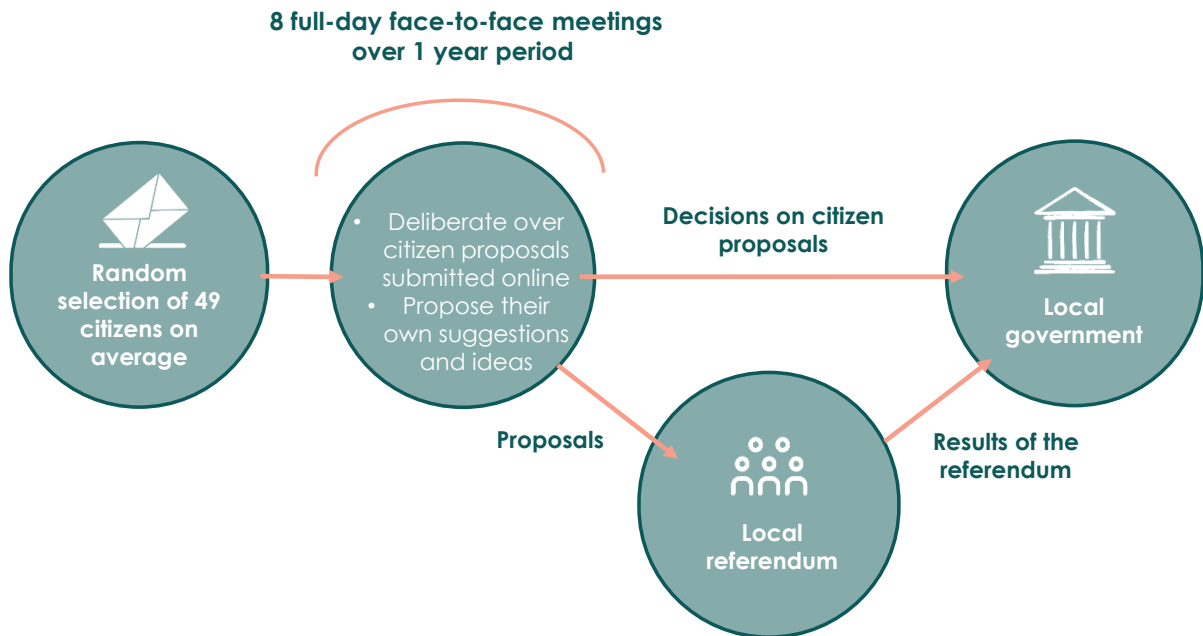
8 full-day face-to-face meetings over 1 year period

Random selection of 49 citizens on average

- Deliberate over citizen proposals submitted online
- Propose their own suggestions and ideas

Decisions on citizen proposals

Local government

Proposals

Local referendum

Results of the referendum